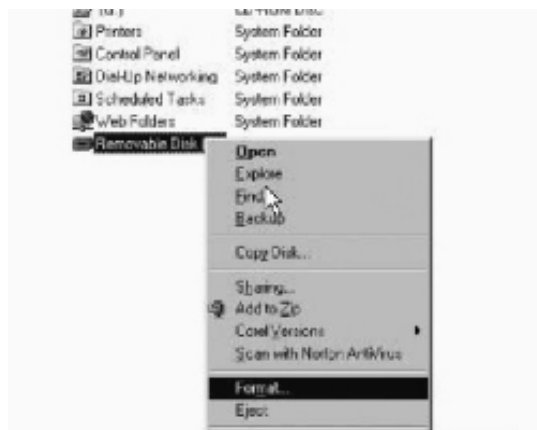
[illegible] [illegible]
Printers System Folder
Control Panel System Folder
Dial-Up Networking System Folder
Scheduled Tasks System Folder
Web Folders System Folder
Removable Disk

Open
Explore
Find...
Backup

Copy Disk...

Sharing...
Add to Zip
Corel Versions
Scan with Norton AntiVirus

Format...
Eject